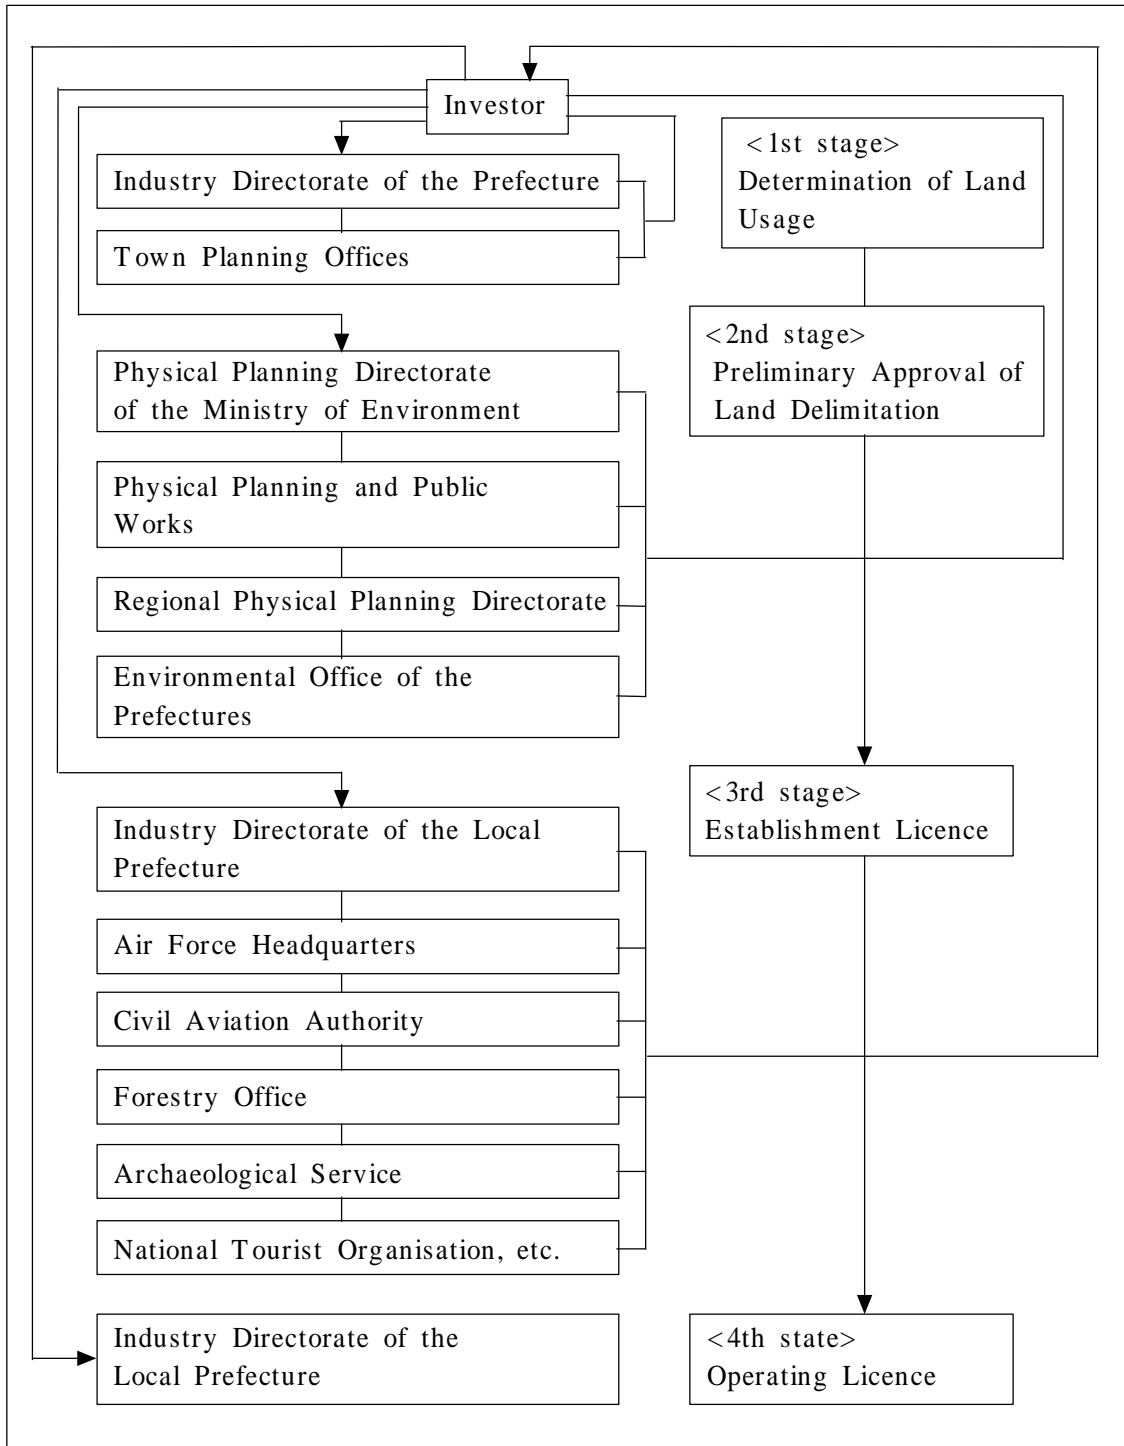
Investor

Industry Directorate of the Prefecture

Town Planning Offices

Physical Planning Directorate of the Ministry of Environment

Physical Planning and Public Works

Regional Physical Planning Directorate

Environmental Office of the Prefectures

Industry Directorate of the Local Prefecture

Air Force Headquarters

Civil Aviation Authority

Forestry Office

Archaeological Service

National Tourist Organisation, etc.

Industry Directorate of the Local Prefecture

<1st stage> Determination of Land Usage

<2nd stage> Preliminary Approval of Land Delimitation

<3rd stage> Establishment Licence

<4th state> Operating Licence